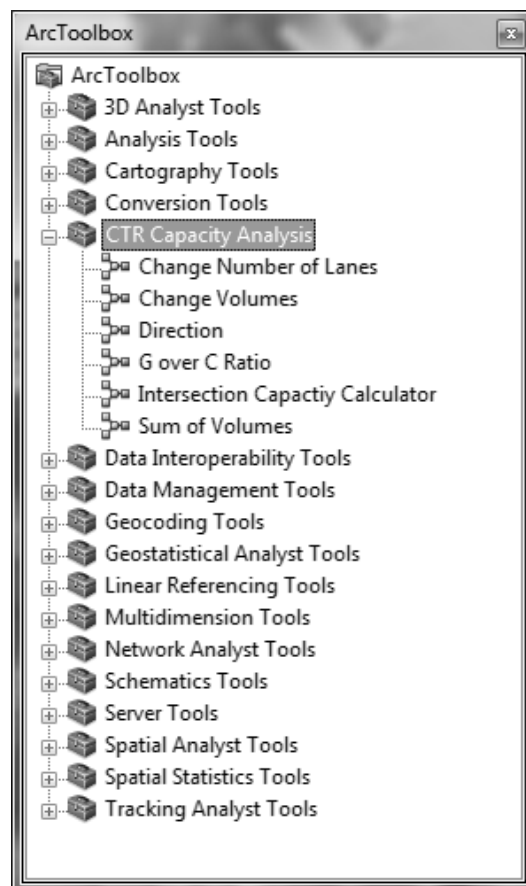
ArcToolbox

ArcToolbox
3D Analyst Tools
Analysis Tools
Cartography Tools
Conversion Tools
CTR Capacity Analysis
Change Number of Lanes
Change Volumes
Direction
G over C Ratio
Intersection Capactiy Calculator
Sum of Volumes
Data Interoperability Tools
Data Management Tools
Geocoding Tools
Geostatistical Analyst Tools
Linear Referencing Tools
Multidimension Tools
Network Analyst Tools
Schematics Tools
Server Tools
Spatial Analyst Tools
Spatial Statistics Tools
Tracking Analyst Tools